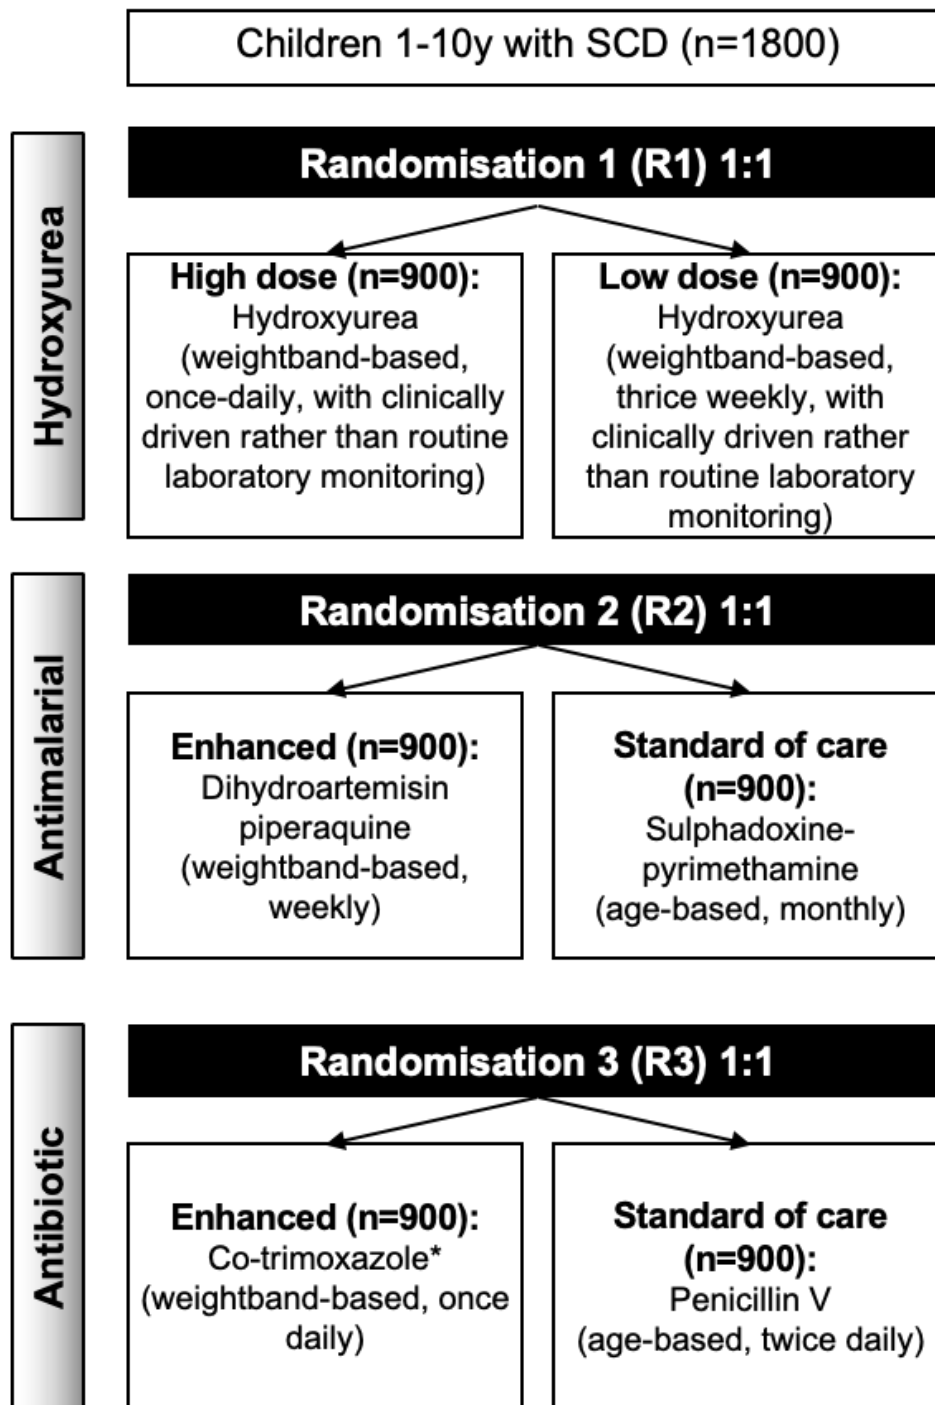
Children 1-10y with SCD (n=1800)

Hydroxyurea

Randomisation 1 (R1) 1:1

High dose (n=900): Hydroxyurea (weightband-based, once-daily, with clinically driven rather than routine laboratory monitoring)

Low dose (n=900): Hydroxyurea (weightband-based, thrice weekly, with clinically driven rather than routine laboratory monitoring)

Antimalarial

Randomisation 2 (R2) 1:1

Enhanced (n=900): Dihydroartemisin piperaquine (weightband-based, weekly)

Standard of care (n=900): Sulphadoxine-pyrimethamine (age-based, monthly)

Antibiotic

Randomisation 3 (R3) 1:1

Enhanced (n=900): Co-trimoxazole* (weightband-based, once daily)

Standard of care (n=900): Penicillin V (age-based, twice daily)